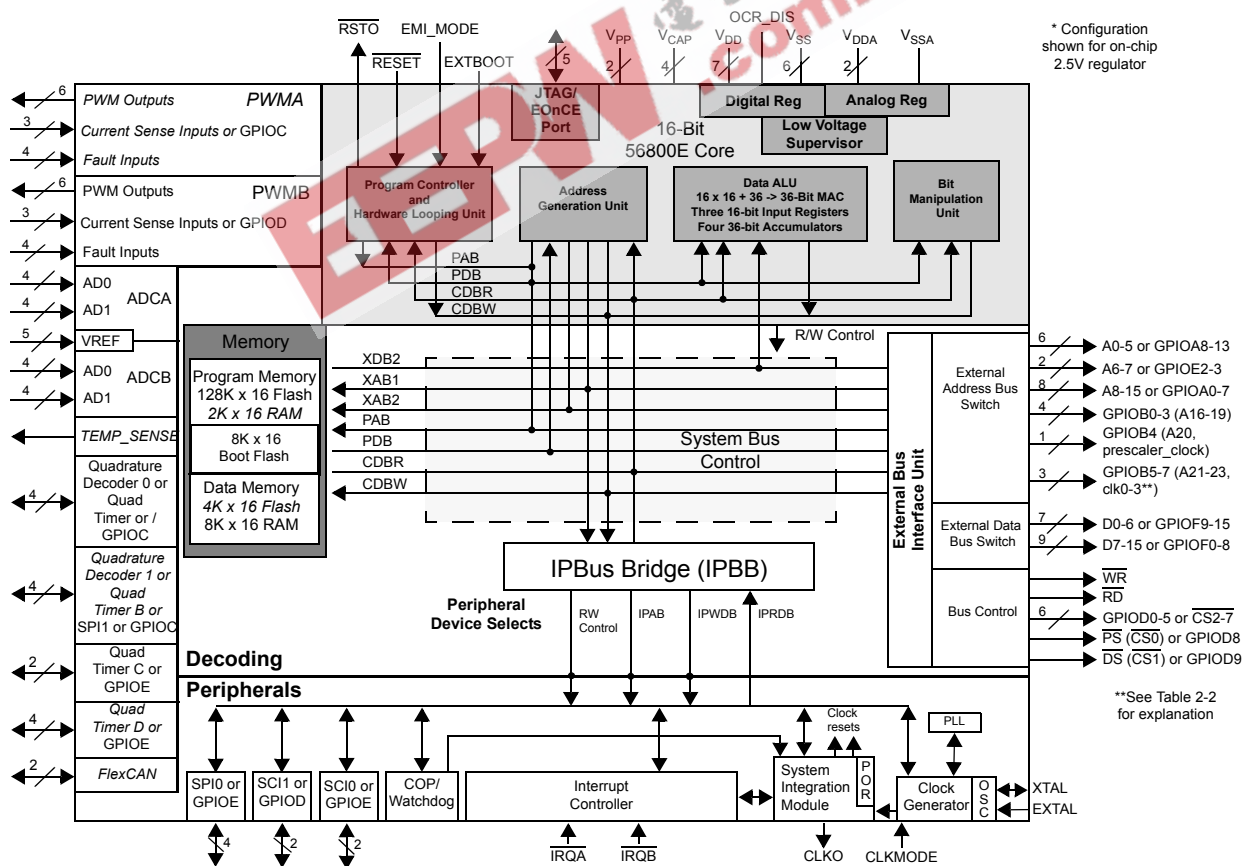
$\overline{RSTO}$ EMI_MODE $\overline{RESET}$ EXTBOOT 5 JTAG/ EOnCE Port $V_{PP}$ 2 $V_{CAP}$ 4 $V_{DD}$ 7 OCR_DIS $V_{SS}$ 6 $V_{DDA}$ 2 $V_{SSA}$

* Configuration shown for on-chip 2.5V regulator

Digital Reg
Analog Reg
Low Voltage Supervisor

16-Bit 56800E Core

6 PWM Outputs
3 Current Sense Inputs or GPIOC
4 Fault Inputs
PWMA

6 PWM Outputs
3 Current Sense Inputs or GPIOD
4 Fault Inputs
PWMB

Program Controller and Hardware Looping Unit
Address Generation Unit
Data ALU 16 x 16 + 36 -> 36-Bit MAC Three 16-bit Input Registers Four 36-bit Accumulators
Bit Manipulation Unit

PAB
PDB
CDBR
CDBW

4 AD0
4 AD1
ADCA
5 VREF
4 AD0
4 AD1
ADCB
TEMP_SENSE

Memory
Program Memory 128K x 16 Flash 2K x 16 RAM
8K x 16 Boot Flash
Data Memory 4K x 16 Flash 8K x 16 RAM

R/W Control
XDB2
XAB1
XAB2
PAB
PDB
CDBR
CDBW
System Bus Control

External Bus Interface Unit
External Address Bus Switch
External Data Bus Switch
Bus Control

6 A0-5 or GPIOA8-13
2 A6-7 or GPIOE2-3
8 A8-15 or GPIOA0-7
4 GPIOB0-3 (A16-19)
1 GPIOB4 (A20, prescaler_clock)
3 GPIOB5-7 (A21-23, clk0-3**)
7 D0-6 or GPIOF9-15
9 D7-15 or GPIOF0-8
$\overline{WR}$
$\overline{RD}$
6 GPIOD0-5 or $\overline{CS2\text{-}7}$
$\overline{PS}$ ($\overline{CS0}$) or GPIOD8
$\overline{DS}$ ($\overline{CS1}$) or GPIOD9

4 Quadrature Decoder 0 or Quad Timer or / GPIOC
4 Quadrature Decoder 1 or Quad Timer B or SPI1 or GPIOC
2 Quad Timer C or GPIOE
4 Quad Timer D or GPIOE
2 FlexCAN

IPBus Bridge (IPBB)
Peripheral Device Selects
RW Control
IPAB
IPWDB
IPRDB

Decoding
Peripherals

**See Table 2-2 for explanation

SPI0 or GPIOE
SCI1 or GPIOD
SCI0 or GPIOE
COP/ Watchdog
Interrupt Controller
System Integration Module
POR
Clock resets
PLL
Clock Generator
OSC
XTAL
EXTAL

4 2 2
$\overline{IRQA}$ $\overline{IRQB}$ CLKO CLKMODE